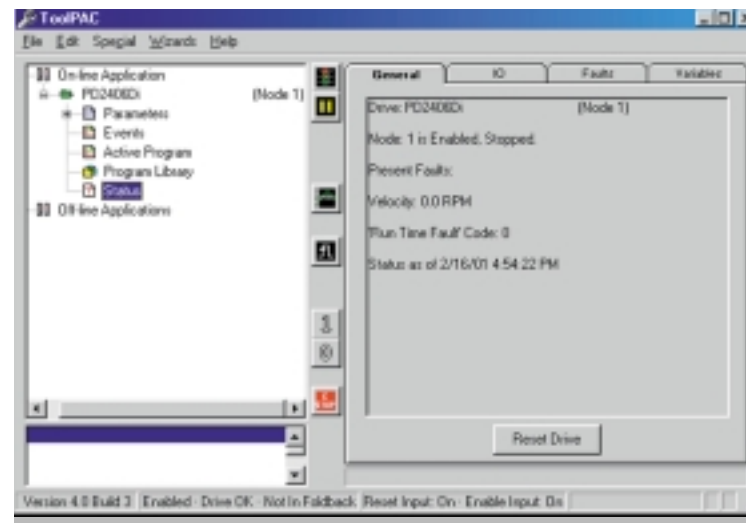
ToolPAC
File Edit Special Wizards Help

On-line Application
PD2406Di (Node 1)
Parameters
Events
Active Program
Program Library
Status
Off-line Applications

General IO Faults Variables

Drive: PD2406Di (Node 1)
Node: 1 is Enabled, Stopped.
Present Faults:
Velocity: 0.0 RPM
Run Time Fault Code: 0
Status as of 2/16/01 4:54:22 PM

Reset Drive

Version 4.0 Build 3 Enabled · Drive OK · Not In Foldback Reset Input: On · Enable Input: On